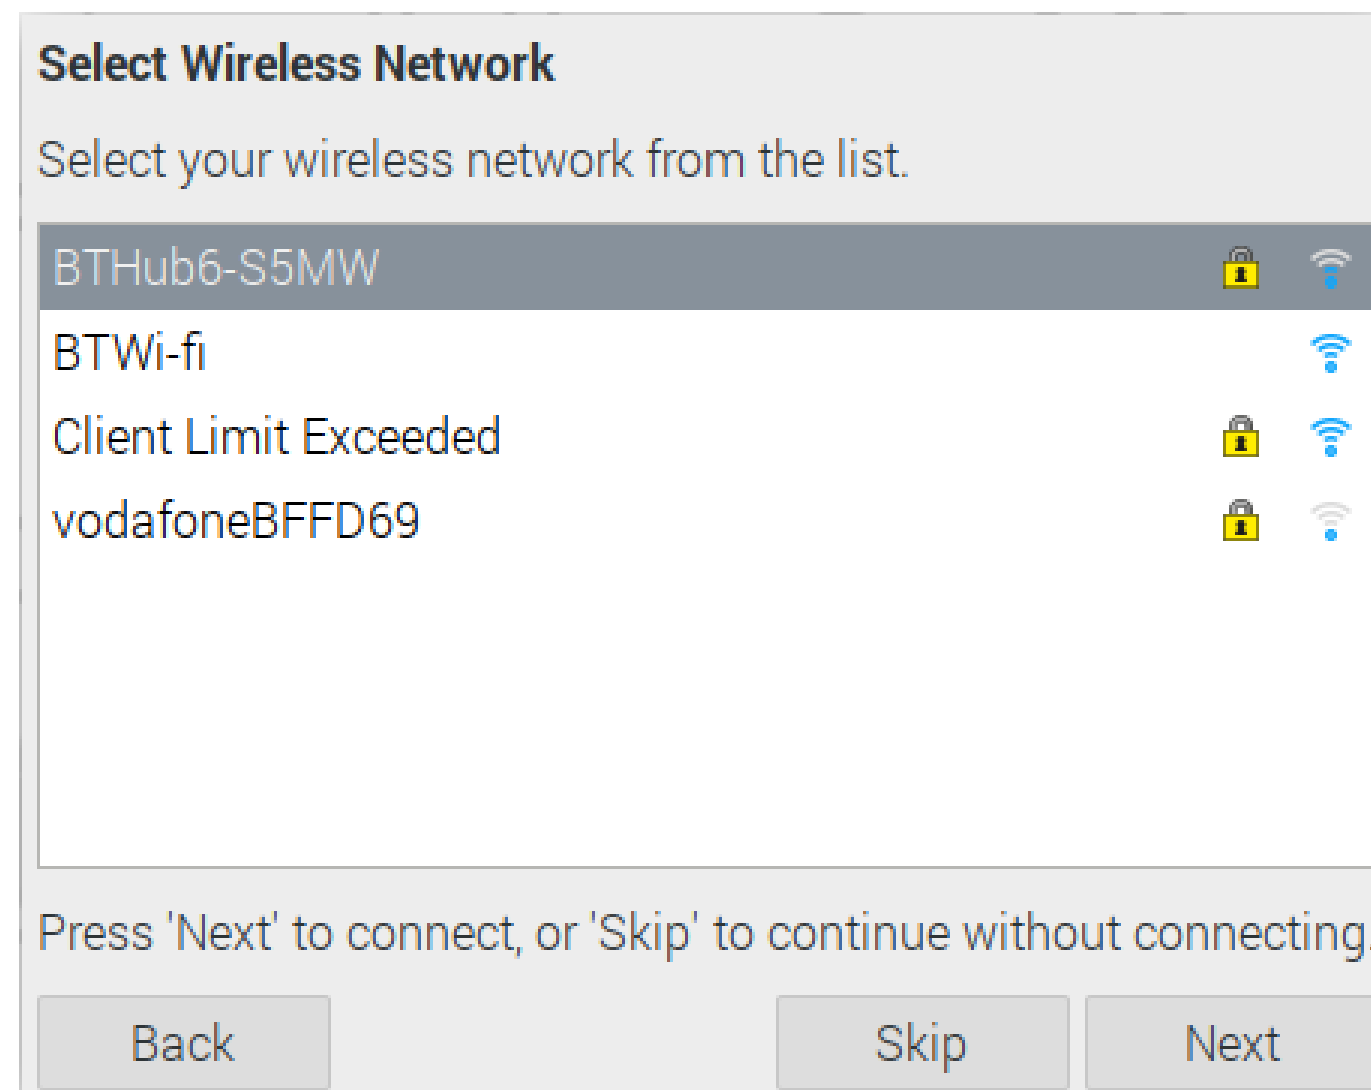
Select Wireless Network

Select your wireless network from the list.

BTHub6-S5MW
BTWi-fi
Client Limit Exceeded
vodafoneBFFD69

Press 'Next' to connect, or 'Skip' to continue without connecting.

Back
Skip
Next